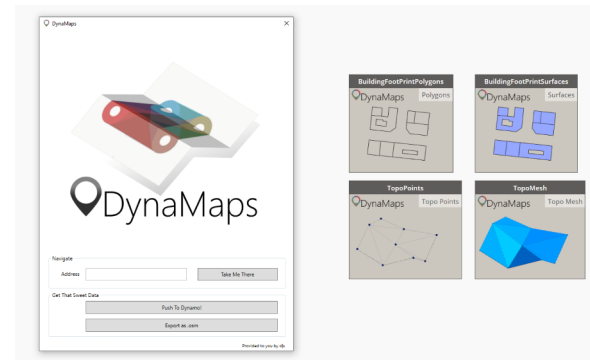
DynaMaps
×

DynaMaps

Navigate
Address
Take Me There

Get That Sweet Data
Push To Dynamo!
Export as .osm

Provided to you by djb

BuildingFootPrintPolygons
DynaMaps
Polygons

BuildingFootPrintSurfaces
DynaMaps
Surfaces

TopoPoints
DynaMaps
Topo Points

TopoMesh
DynaMaps
Topo Mesh